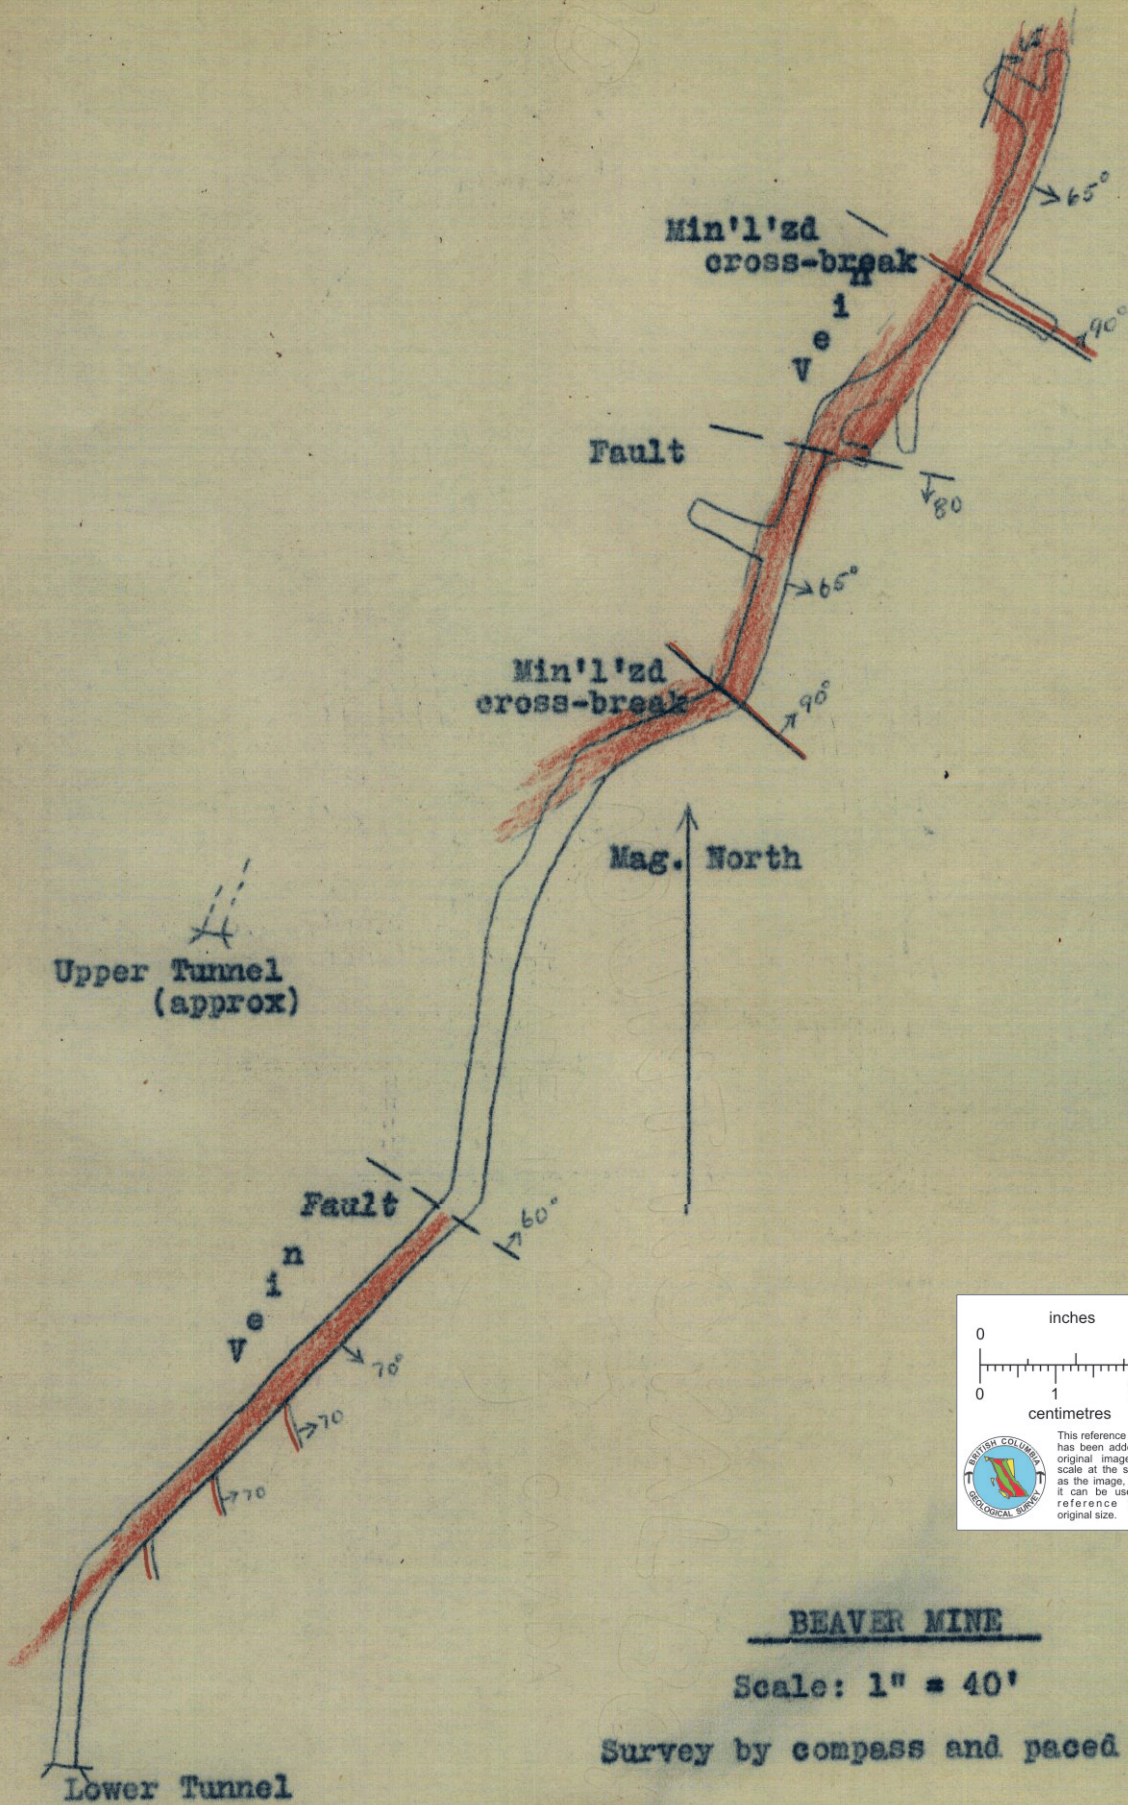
65°

Min'l'zd
cross-break

Vein

90°

Fault

80

65°

Min'l'zd
cross-break

90°

Mag. North

Upper Tunnel
(approx)

Fault

60°

Vein

70°

70

70

inches
0
0
1
centimetres

This reference has been add original image scale at the s as the image, it can be use reference original size.

BRITISH COLUMBIA
GEOLOGICAL SURVEY

BEAVER MINE

Scale: 1" = 40'

Survey by compass and paced

Lower Tunnel